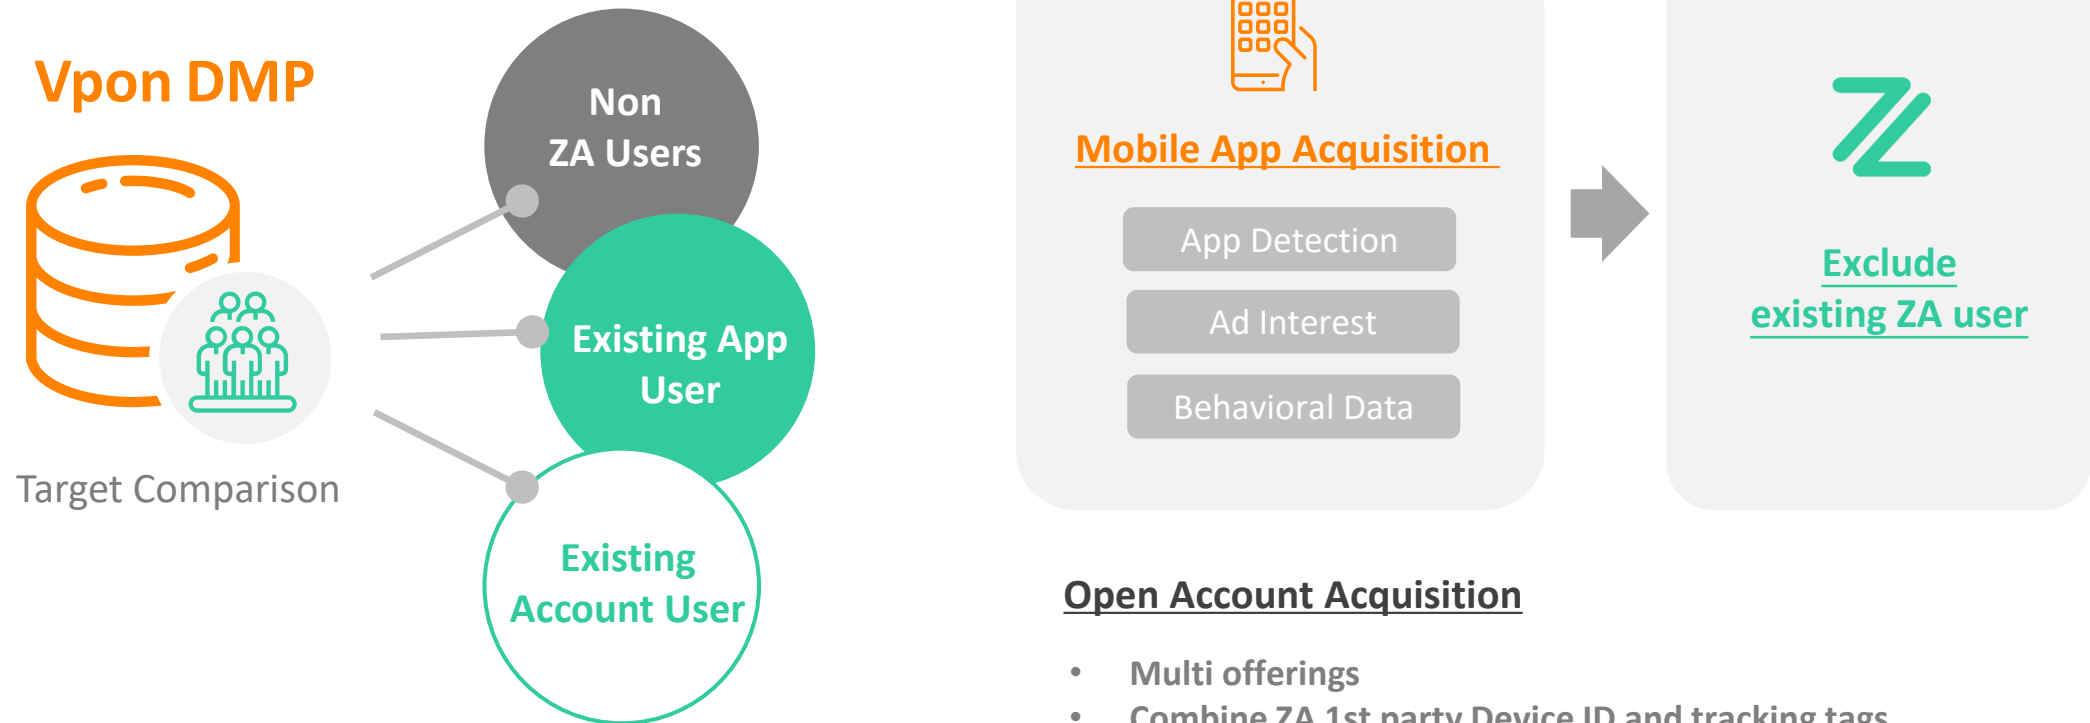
Vpon DMP

Target Comparison

Non ZA Users

Existing App User

Existing Account User

Mobile App Acquisition

App Detection

Ad Interest

Behavioral Data

Exclude existing ZA user

Open Account Acquisition

• Multi offerings

• Combine ZA 1st party Device ID and tracking tags